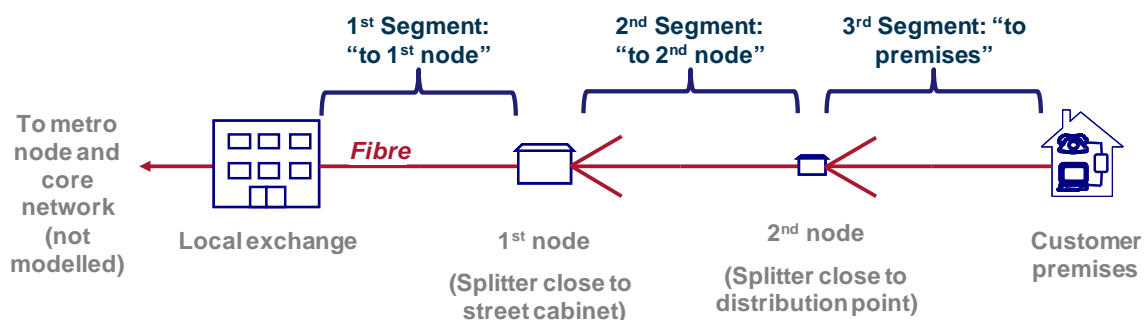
1$^{st}$ Segment: "to 1$^{st}$ node"

2$^{nd}$ Segment: "to 2$^{nd}$ node"

3$^{rd}$ Segment: "to premises"

To metro node and core network (not modelled)

Fibre

Local exchange

1$^{st}$ node

(Splitter close to street cabinet)

2$^{nd}$ node

(Splitter close to distribution point)

Customer premises